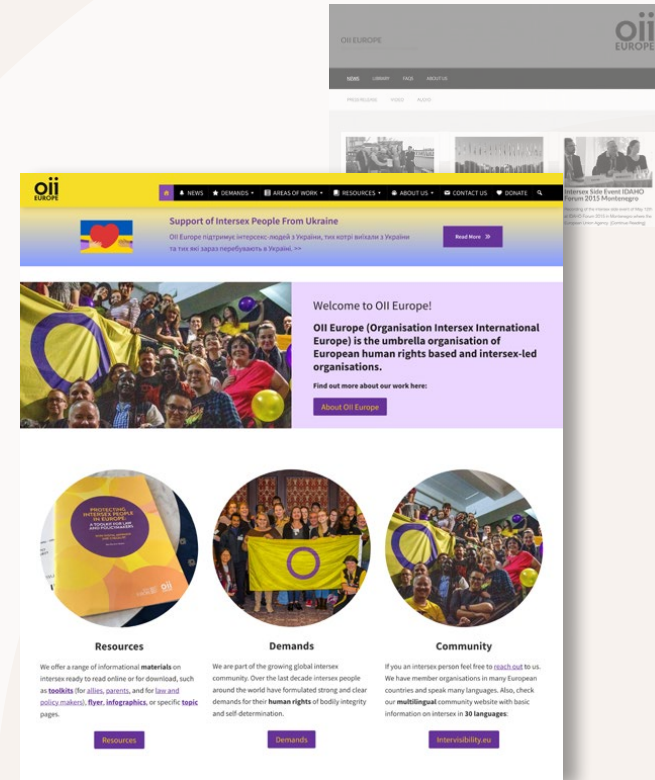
OII EUROPE

oii EUROPE

NEWS LIBRARY FAQS ABOUT US

PRESS RELEASE VIDEO AUDIO

Intersex Side Event IDAHO Forum 2015 Montenegro

oii EUROPE

NEWS DEMANDS AREAS OF WORK RESOURCES ABOUT US CONTACT US DONATE

Support of Intersex People From Ukraine

OII Europe підтримує інтерсекс-людей з України, тих котрі виїхали з України та тих які зараз перебувають в Україні. >>

Read More

Welcome to OII Europe!

OII Europe (Organisation Intersex International Europe) is the umbrella organisation of European human rights based and intersex-led organisations.

Find out more about our work here:

About OII Europe

PROTECTING INTERSEX PEOPLE IN EUROPE: A TOOLKIT FOR LAW AND POLICYMAKERS

oii

Resources

We offer a range of informational materials on intersex ready to read online or for download, such as toolkits (for allies, parents, and for law and policy makers), flyer, infographics, or specific topic pages.

Resources

Demands

We are part of the growing global intersex community. Over the last decade intersex people around the world have formulated strong and clear demands for their human rights of bodily integrity and self-determination.

Demands

Community

If you an intersex person feel free to reach out to us. We have member organisations in many European countries and speak many languages. Also, check our multilingual community website with basic information on intersex in 30 languages:

Intervisibility.eu